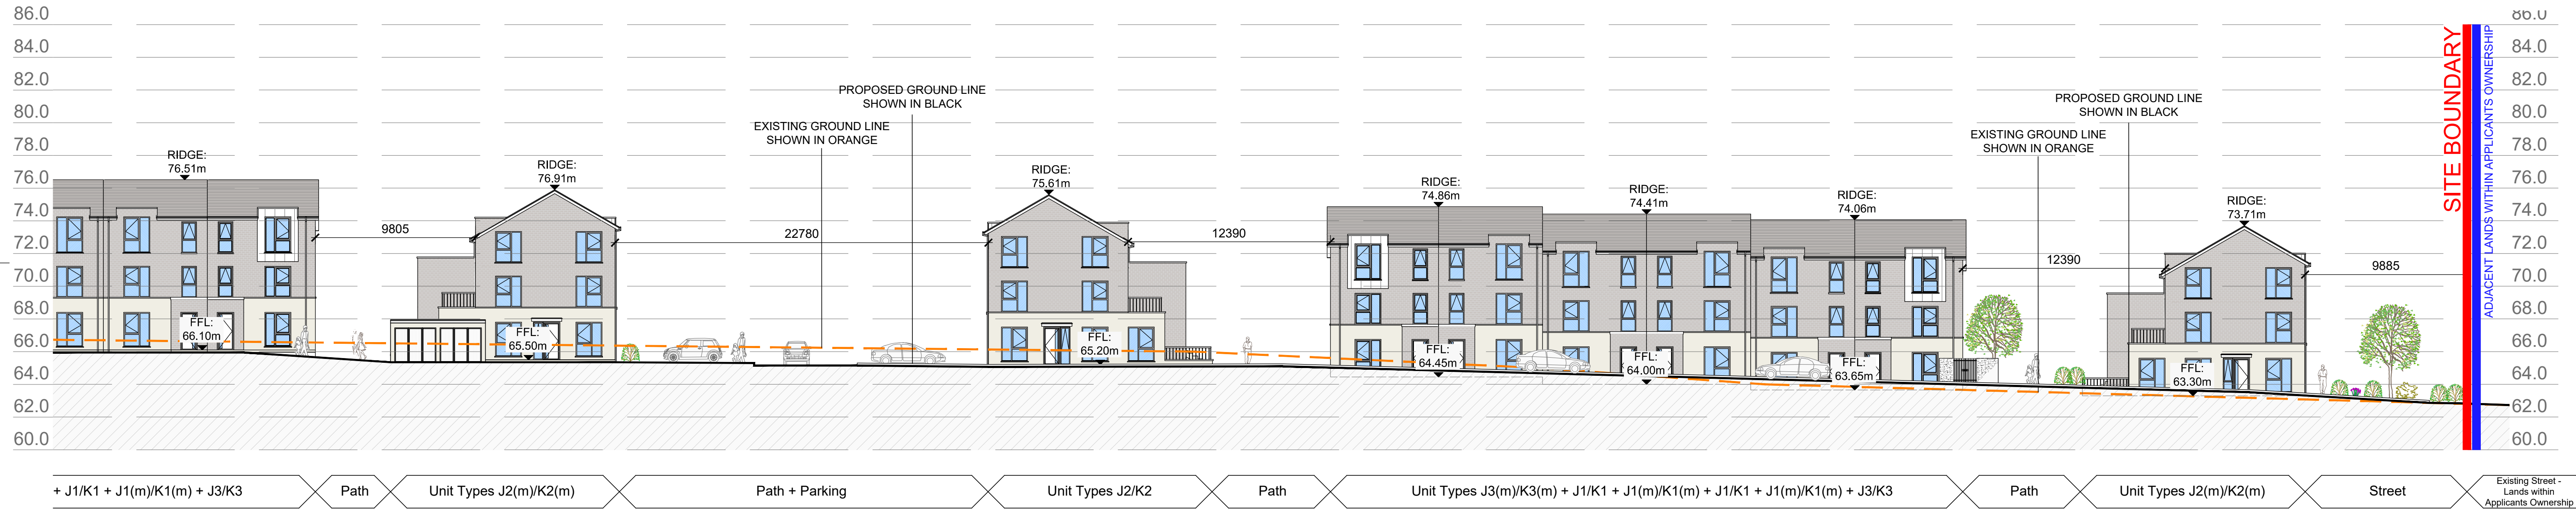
86.0
84.0
82.0
80.0
78.0
76.0
74.0
72.0
70.0
68.0
66.0
64.0
62.0
60.0

RIDGE: 76.51m
FFL: 66.10m
9805
RIDGE: 76.91m
FFL: 65.50m
EXISTING GROUND LINE SHOWN IN ORANGE
PROPOSED GROUND LINE SHOWN IN BLACK
22780
RIDGE: 75.61m
FFL: 65.20m
12390
RIDGE: 74.86m
FFL: 64.45m
RIDGE: 74.41m
FFL: 64.00m
RIDGE: 74.06m
FFL: 63.65m
EXISTING GROUND LINE SHOWN IN ORANGE
PROPOSED GROUND LINE SHOWN IN BLACK
12390
RIDGE: 73.71m
FFL: 63.30m
9885
SITE BOUNDARY
ADJACENT LANDS WITHIN APPLICANTS OWNERSHIP

86.0
84.0
82.0
80.0
78.0
76.0
74.0
72.0
70.0
68.0
66.0
64.0
62.0
60.0

+ J1/K1 + J1(m)/K1(m) + J3/K3 | Path | Unit Types J2(m)/K2(m) | Path + Parking | Unit Types J2/K2 | Path | Unit Types J3(m)/K3(m) + J1/K1 + J1(m)/K1(m) + J1/K1 + J1(m)/K1(m) + J3/K3 | Path | Unit Types J2(m)/K2(m) | Street | Existing Street - Lands within Applicants Ownership